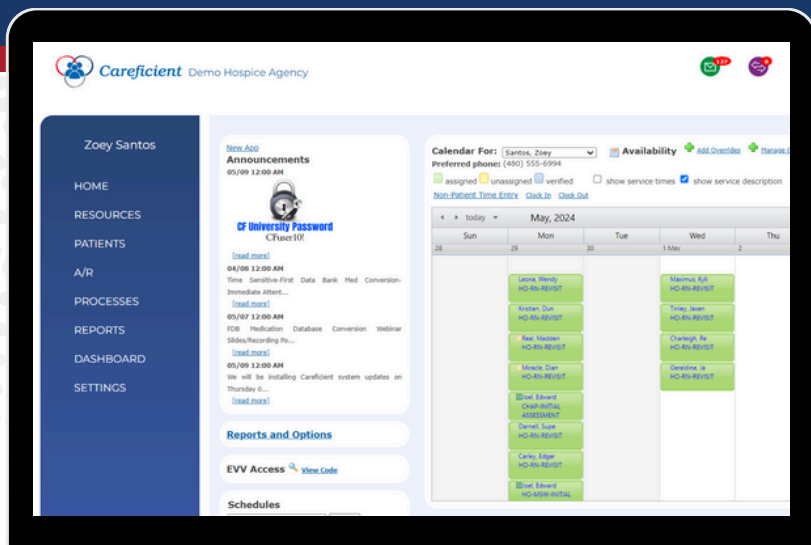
Careficient Demo Hospice Agency

127

Zoey Santos

HOME
RESOURCES
PATIENTS
A/R
PROCESSES
REPORTS
DASHBOARD
SETTINGS

New App
Announcements
05/09 12:00 AM

CF University Password
CFuser10!

[read more]
04/08 12:00 AM
Time Sensitive-First Data Bank Med Conversion-Immediate Attent...
[read more]
05/07 12:00 AM
FDB Medication Database Conversion Webinar Slides/Recording Po...
[read more]
05/09 12:00 AM
We will be installing Careficient system updates on Thursday 0....
[read more]

Reports and Options

EVV Access View Code

Schedules

Calendar For: Santos, Zoey
Preferred phone: (480) 555-6994
Availability Add Overrides Manage
assigned unassigned verified show service times show service description
Non-Patient Time Entry Clock In Clock Out

today May, 2024

| Sun | Mon | Tue | Wed | Thu |
|---|---|---|---|---|
| 28 | 29 | 30 | 1 May | 2 |
| | Leone, Wendy HO-RN-REVISIT | | Maximus, Kyli HO-RN-REVISIT | |
| | Kristen, Dun HO-RN-REVISIT | | Tinley, Javen HO-RN-REVISIT | |
| | Real, Madden HO-RN-REVISIT | | Charleigh, Re HO-RN-REVISIT | |
| | Miracle, Dian HO-RN-REVISIT | | Geraldine, Ja HO-RN-REVISIT | |
| | Joel, Edward CHAP-INITIAL ASSESSMENT | | | |
| | Darnell, Supe HO-RN-REVISIT | | | |
| | Carley, Edgar HO-RN-REVISIT | | | |
| | Joel, Edward HO-MSW-INITIAL | | | |